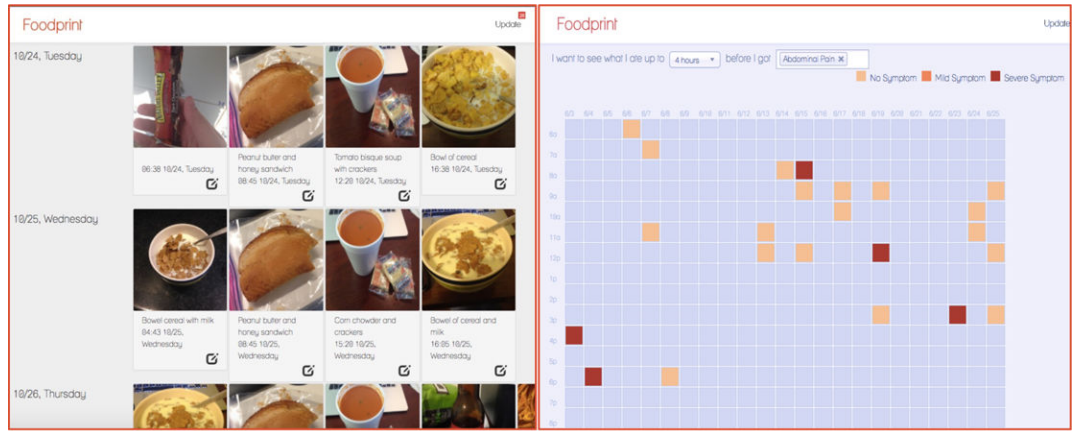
Foodprint

Update

10/24, Tuesday

06:38 10/24, Tuesday

Peanut butter and honey sandwich 08:45 10/24, Tuesday

Tomato bisque soup with crackers 12:28 10/24, Tuesday

Bowl of cereal 16:38 10/24, Tuesday

10/25, Wednesday

Bowel cereal with milk 04:43 10/25, Wednesday

Peanut butter and honey sandwich 08:45 10/25, Wednesday

Corn chowder and crackers 15:28 10/25, Wednesday

Bowl of cereal and milk 16:05 10/25, Wednesday

10/26, Thursday

Foodprint

Update

I want to see what I ate up to 4 hours before I got Abdominal Pain ×

No Symptom Mild Symptom Severe Symptom

6/3 6/4 6/5 6/6 6/7 6/8 6/9 6/10 6/11 6/12 6/13 6/14 6/15 6/16 6/17 6/18 6/19 6/20 6/21 6/22 6/23 6/24 6/25

6a 7a 8a 9a 10a 11a 12p 1p 2p 3p 4p 5p 6p 7p 8p